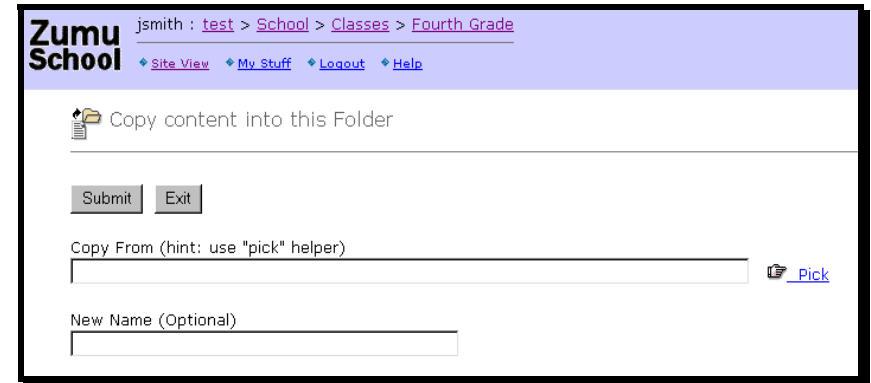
Zumu School

jsmith : test > School > Classes > Fourth Grade

Site View   My Stuff   Logout   Help

Copy content into this Folder

Submit   Exit

Copy From (hint: use "pick" helper)

Pick

New Name (Optional)